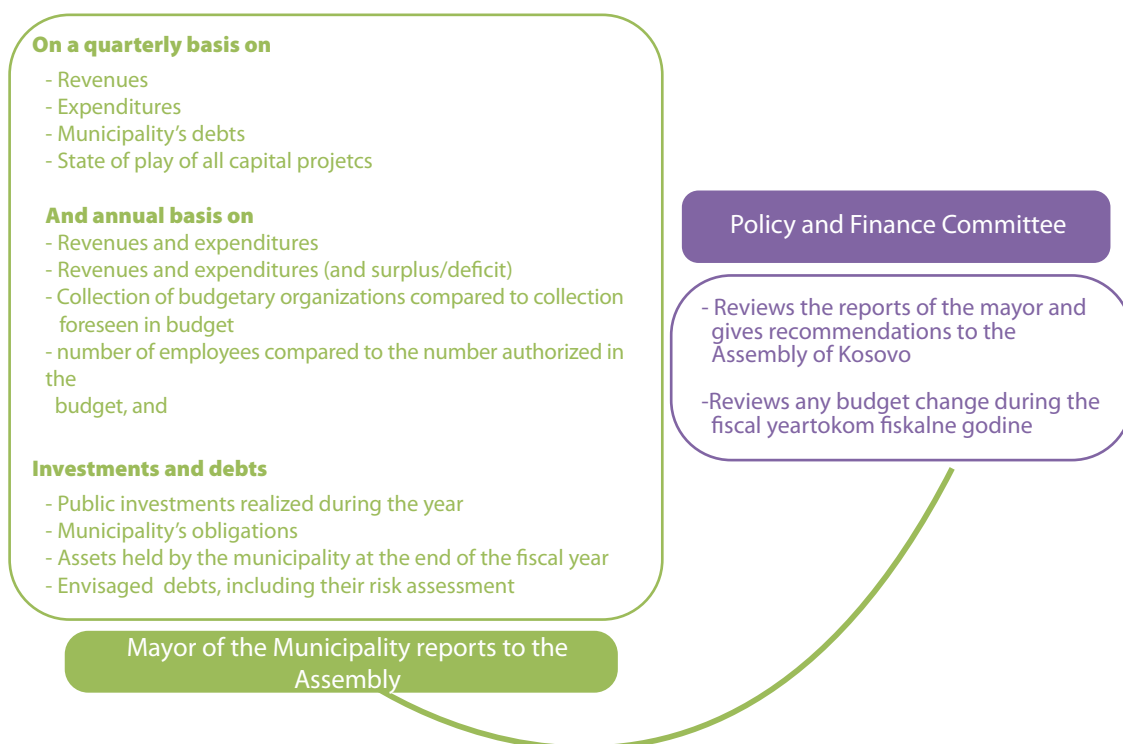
On a quarterly basis on
- Revenues
- Expenditures
- Municipality's debts
- State of play of all capital projetcs

And annual basis on
- Revenues and expenditures
- Revenues and expenditures (and surplus/deficit)
- Collection of budgetary organizations compared to collection foreseen in budget
- number of employees compared to the number authorized in the budget, and

Investments and debts
- Public investments realized during the year
- Municipality's obligations
- Assets held by the municipality at the end of the fiscal year
- Envisaged debts, including their risk assessment

Mayor of the Municipality reports to the Assembly

Policy and Finance Committee

- Reviews the reports of the mayor and gives recommendations to the Assembly of Kosovo

-Reviews any budget change during the fiscal yeartokom fiskalne godine